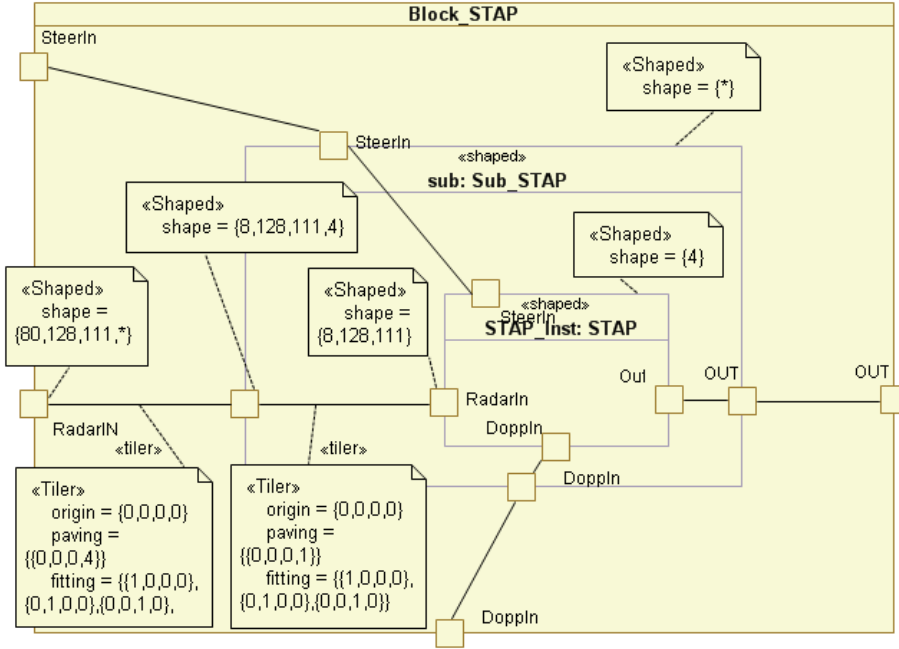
Block_STAP

SteerIn

«Shaped»
shape = {*}

SteerIn

«shaped»
sub: Sub_STAP

«Shaped»
shape = {8,128,111,4}

«Shaped»
shape = {4}

«Shaped»
shape = {80,128,111,*}

«Shaped»
shape = {8,128,111}

«shaped»
SteerIn
STAP_Inst: STAP

Out

OUT

OUT

RadarIn

RadarIN

«tiler»

«tiler»

DoppIn

DoppIn

«Tiler»
origin = {0,0,0,0}
paving = {{0,0,0,4}}
fitting = {{1,0,0,0}, {0,1,0,0},{0,0,1,0},

«Tiler»
origin = {0,0,0,0}
paving = {{0,0,0,1}}
fitting = {{1,0,0,0}, {0,1,0,0},{0,0,1,0}}

DoppIn